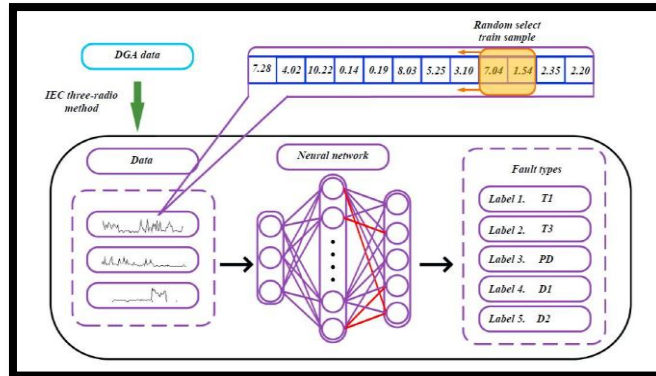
DGA data

IEC three-radio method

Random select train sample

| 7.28 | 4.02 | 10.22 | 0.14 | 0.19 | 8.03 | 5.25 | 3.10 | 7.04 | 1.54 | 2.35 | 2.20 |
|---|---|---|---|---|---|---|---|---|---|---|---|

Data

Neural network

Fault types

Label 1. T1

Label 2. T3

Label 3. PD

Label 4. D1

Label 5. D2